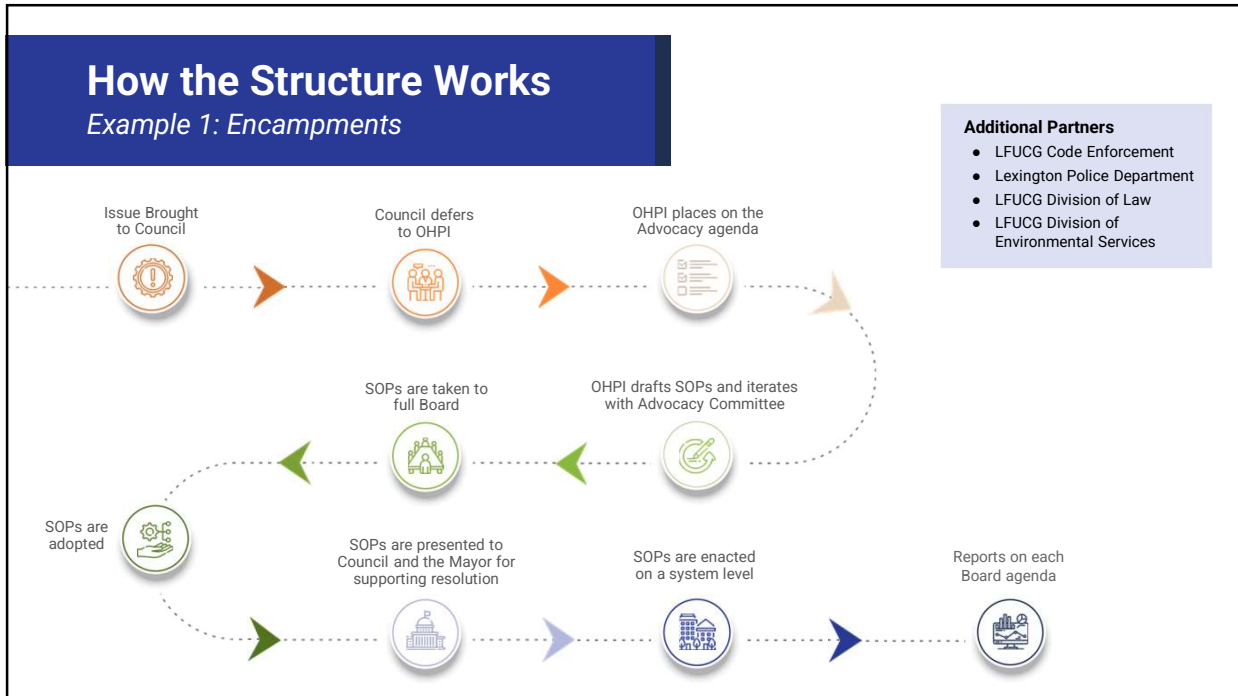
How the Structure Works
Example 1: Encampments

Additional Partners
- LFUCG Code Enforcement
- Lexington Police Department
- LFUCG Division of Law
- LFUCG Division of Environmental Services

Issue Brought to Council

Council defers to OHPI

OHPI places on the Advocacy agenda

OHPI drafts SOPs and iterates with Advocacy Committee

SOPs are taken to full Board

SOPs are adopted

SOPs are presented to Council and the Mayor for supporting resolution

SOPs are enacted on a system level

Reports on each Board agenda